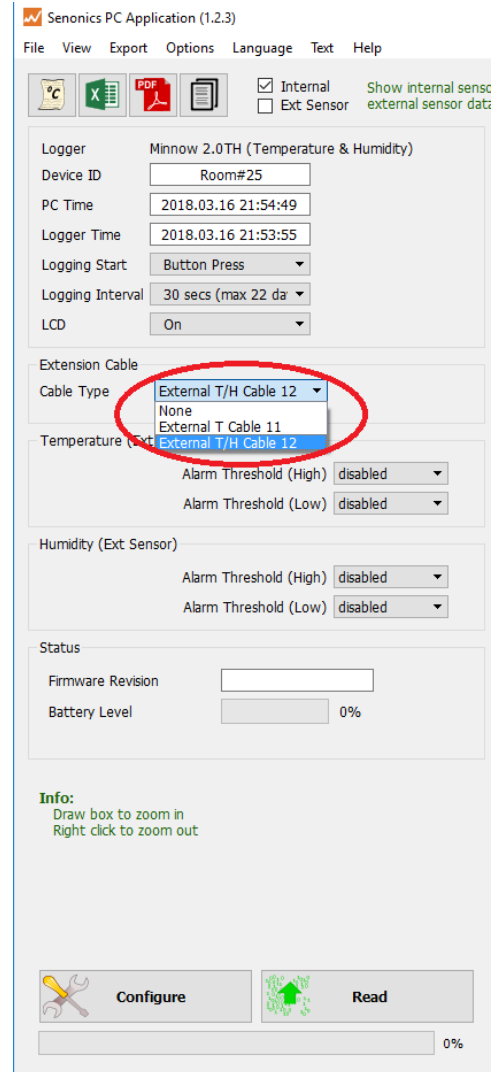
Senonics PC Application (1.2.3)

File View Export Options Language Text Help

°C PDF

Internal
Ext Sensor

Show internal senso
external sensor data

Logger Minnow 2.0TH (Temperature & Humidity)
Device ID Room#25
PC Time 2018.03.16 21:54:49
Logger Time 2018.03.16 21:53:55
Logging Start Button Press
Logging Interval 30 secs (max 22 da
LCD On

Extension Cable
Cable Type External T/H Cable 12
None
External T Cable 11
External T/H Cable 12

Temperature (Ext
Alarm Threshold (High) disabled
Alarm Threshold (Low) disabled

Humidity (Ext Sensor)
Alarm Threshold (High) disabled
Alarm Threshold (Low) disabled

Status
Firmware Revision
Battery Level 0%

Info:
Draw box to zoom in
Right click to zoom out

Configure
Read

0%